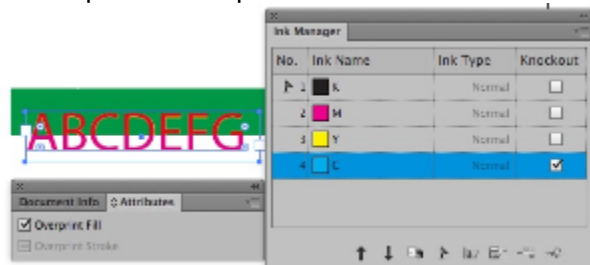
ABCDEFG

Document Info | Attributes

☑ Overprint Fill

Overprint Stroke

Ink Manager

| No. | Ink Name | Ink Type | Knockout |
|---|---|---|---|
| 1 | K | Normal | ☐ |
| 2 | M | Normal | ☐ |
| 3 | Y | Normal | ☐ |
| 4 | C | Normal | ☑ |